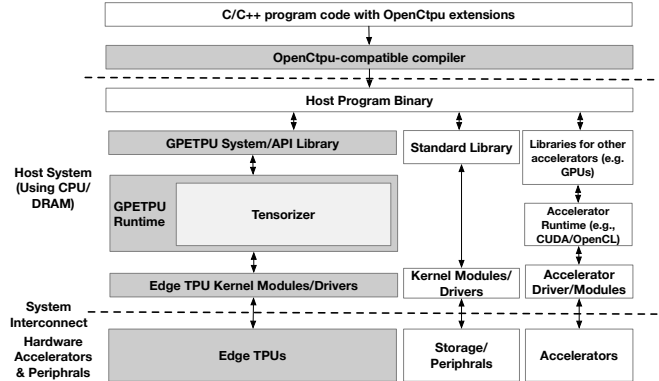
C/C++ program code with OpenCtpu extensions

OpenCtpu-compatible compiler

Host Program Binary

GPETPU System/API Library

Standard Library

Libraries for other accelerators (e.g. GPUs)

Host System (Using CPU/ DRAM)

GPETPU Runtime

Tensorizer

Accelerator Runtime (e.g., CUDA/OpenCL)

Edge TPU Kernel Modules/Drivers

Kernel Modules/ Drivers

Accelerator Driver/Modules

System Interconnect

Hardware Accelerators & Periphrals

Edge TPUs

Storage/ Peripherals

Accelerators